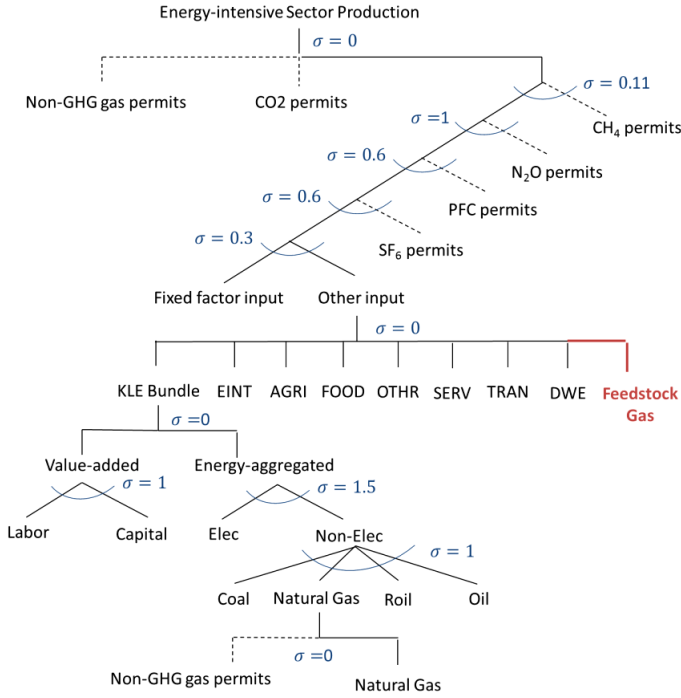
Energy-intensive Sector Production

$\sigma = 0$

Non-GHG gas permits

CO2 permits

$\sigma = 0.11$

$CH_4$ permits

$\sigma = 1$

$N_2O$ permits

$\sigma = 0.6$

PFC permits

$\sigma = 0.6$

$SF_6$ permits

$\sigma = 0.3$

Fixed factor input

Other input

$\sigma = 0$

KLE Bundle

EINT

AGRI

FOOD

OTHR

SERV

TRAN

DWE

Feedstock Gas

$\sigma = 0$

Value-added

Energy-aggregated

$\sigma = 1$

$\sigma = 1.5$

Labor

Capital

Elec

Non-Elec

$\sigma = 1$

Coal

Natural Gas

Roil

Oil

$\sigma = 0$

Non-GHG gas permits

Natural Gas